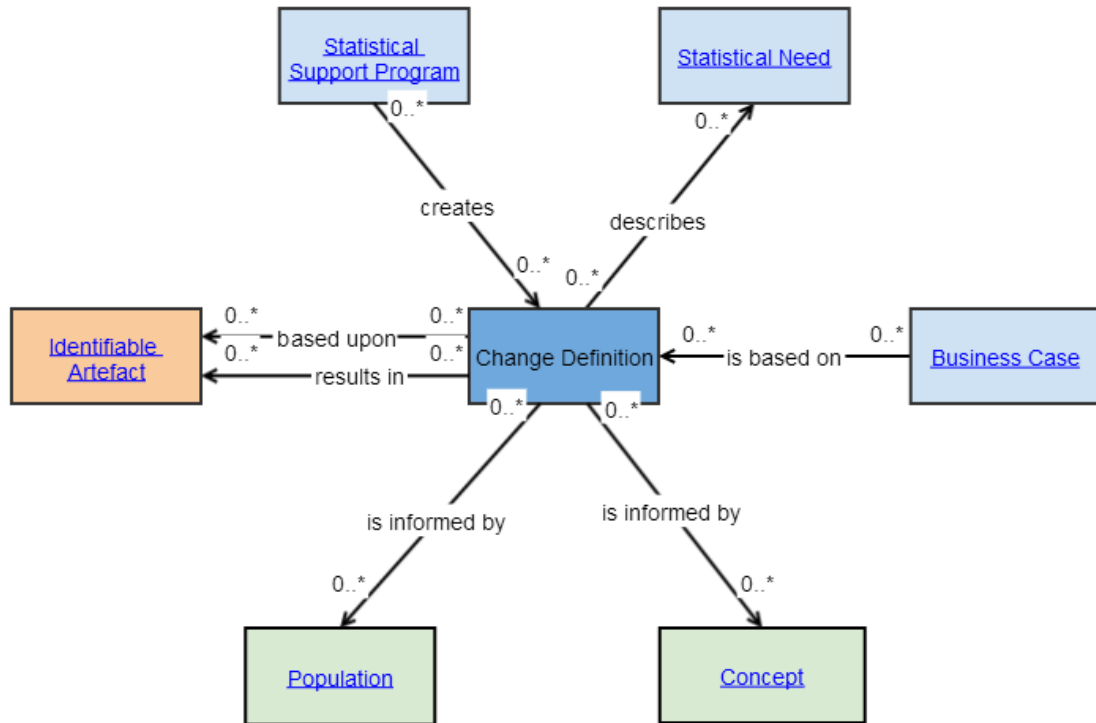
Statistical Support Program

0..*

Statistical Need

0..*

creates

describes

0..*

0..*

Identifiable Artefact

0..*

based upon

0..*

0..*

results in

0..*

Change Definition

0..*

is based on

0..*

Business Case

0..*

0..*

is informed by

is informed by

0..*

0..*

Population

Concept